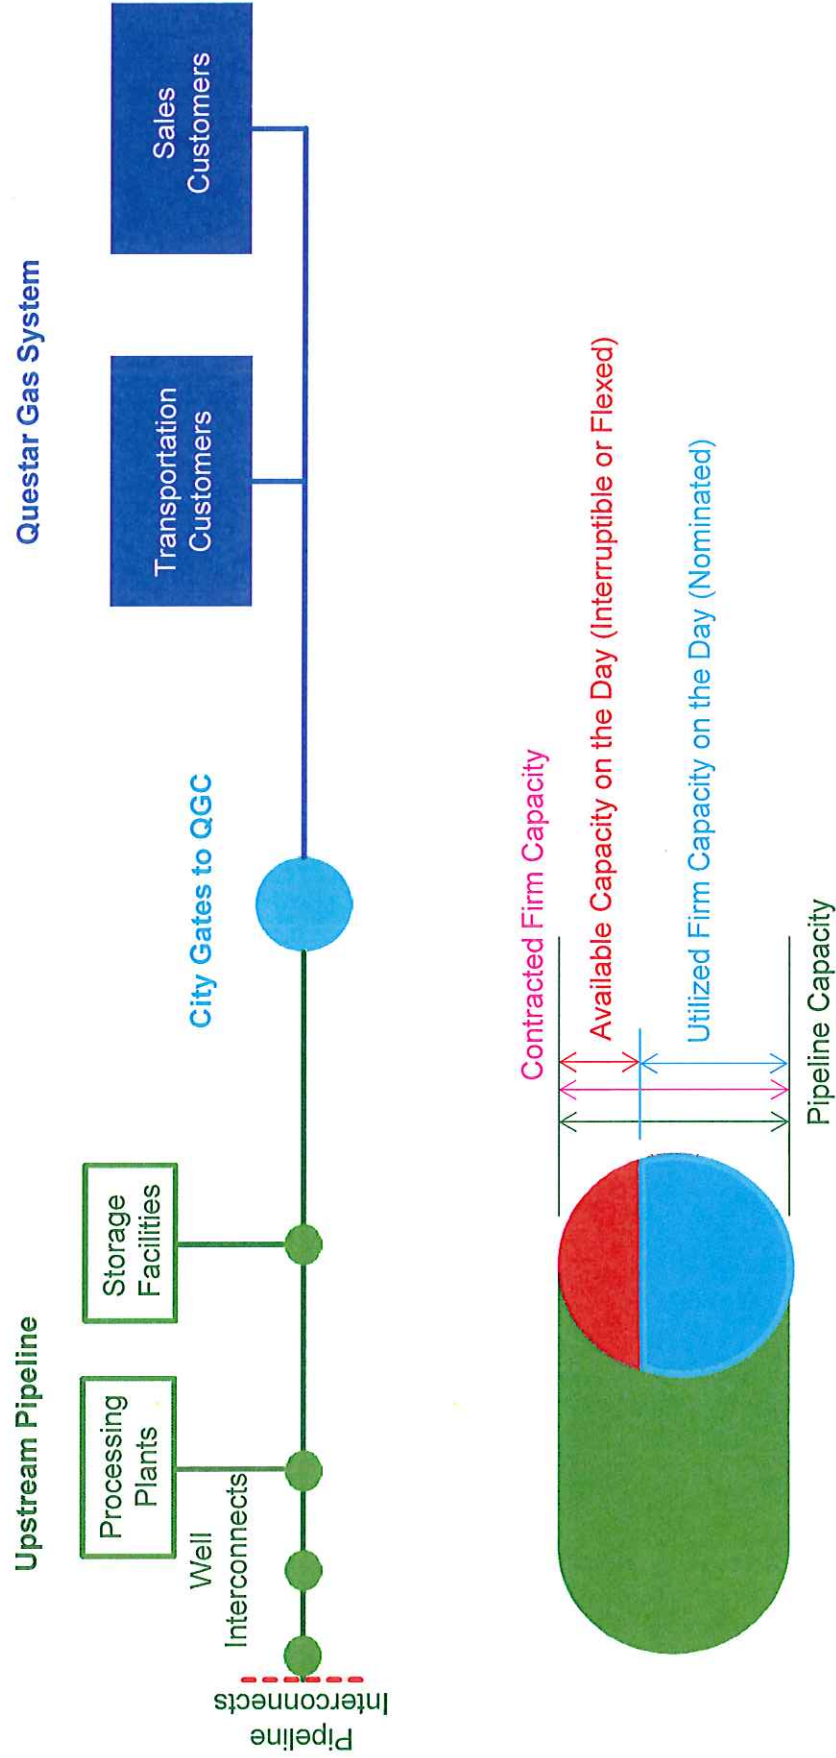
Upstream Pipeline

Processing Plants

Storage Facilities

Well Interconnects

Pipeline Interconnects

City Gates to QGC

Questar Gas System

Transportation Customers

Sales Customers

Contracted Firm Capacity

Available Capacity on the Day (Interruptible or Flexed)

Utilized Firm Capacity on the Day (Nominated)

Pipeline Capacity